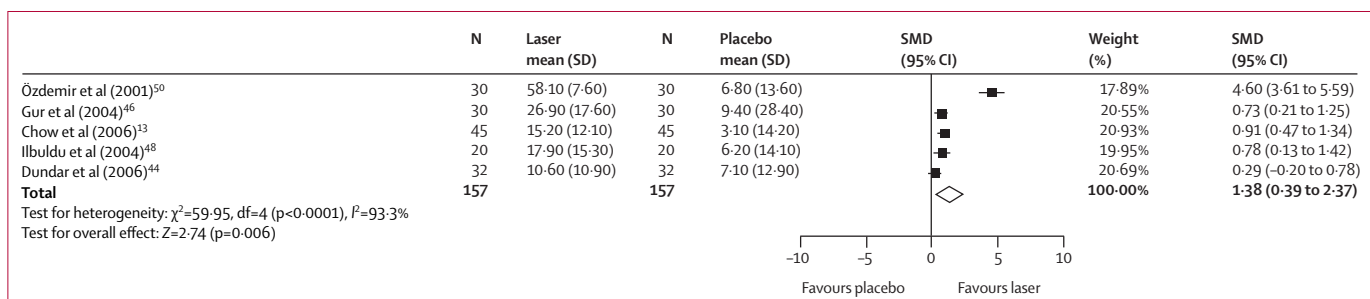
|  | N | Laser mean (SD) | N | Placebo mean (SD) | SMD (95% CI) | Weight (%) | SMD (95% CI) |
|---|---|---|---|---|---|---|---|
| Özdemir et al (2001)$^{50}$ | 30 | 58·10 (7·60) | 30 | 6·80 (13·60) |  | 17·89% | 4·60 (3·61 to 5·59) |
| Gur et al (2004)$^{46}$ | 30 | 26·90 (17·60) | 30 | 9·40 (28·40) |  | 20·55% | 0·73 (0·21 to 1·25) |
| Chow et al (2006)$^{13}$ | 45 | 15·20 (12·10) | 45 | 3·10 (14·20) |  | 20·93% | 0·91 (0·47 to 1·34) |
| Ilbuldu et al (2004)$^{48}$ | 20 | 17·90 (15·30) | 20 | 6·20 (14·10) |  | 19·95% | 0·78 (0·13 to 1·42) |
| Dundar et al (2006)$^{44}$ | 32 | 10·60 (10·90) | 32 | 7·10 (12·90) |  | 20·69% | 0·29 (–0·20 to 0·78) |
| **Total** | **157** |  | **157** |  |  | **100·00%** | **1·38 (0·39 to 2·37)** |

Test for heterogeneity: $\chi^2$=59·95, df=4 (p<0·0001), $I^2$=93·3%
Test for overall effect: Z=2·74 (p=0·006)

–10 –5 0 5 10

Favours placebo Favours laser